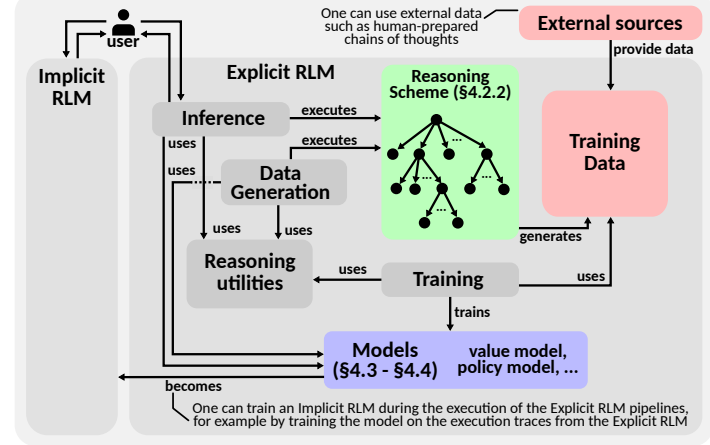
user

One can use external data such as human-prepared chains of thoughts

External sources

provide data

Implicit RLM

Explicit RLM

Reasoning Scheme (§4.2.2)

Inference

executes

executes

Training Data

uses

uses

Data Generation

uses

uses

generates

Reasoning utilities

uses

Training

uses

trains

Models (§4.3 - §4.4)

value model, policy model, ...

becomes

One can train an Implicit RLM during the execution of the Explicit RLM pipelines, for example by training the model on the execution traces from the Explicit RLM